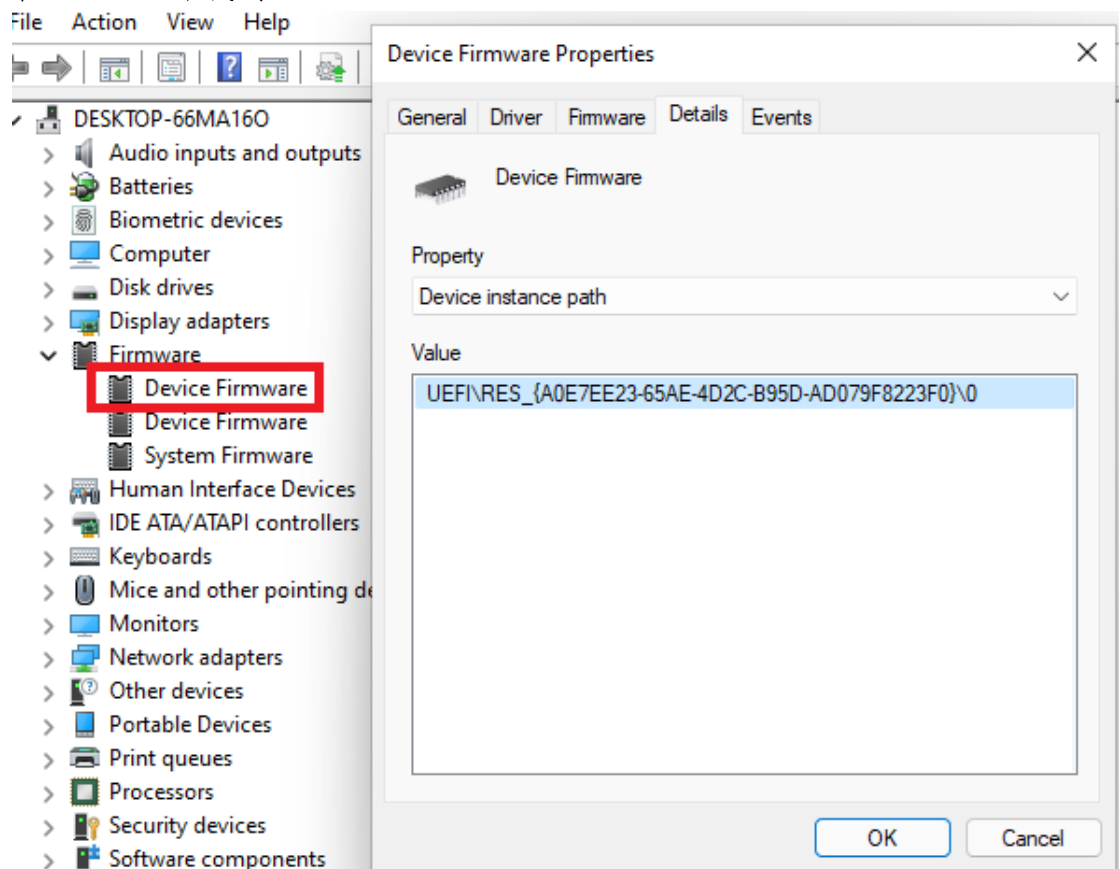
File Action View Help

DESKTOP-66MA16O
Audio inputs and outputs
Batteries
Biometric devices
Computer
Disk drives
Display adapters
Firmware
Device Firmware
Device Firmware
System Firmware
Human Interface Devices
IDE ATA/ATAPI controllers
Keyboards
Mice and other pointing de
Monitors
Network adapters
Other devices
Portable Devices
Print queues
Processors
Security devices
Software components

Device Firmware Properties

General Driver Firmware Details Events

Device Firmware

Property
Device instance path

Value
UEFI\RES_{A0E7EE23-65AE-4D2C-B95D-AD079F8223F0}\0

OK Cancel